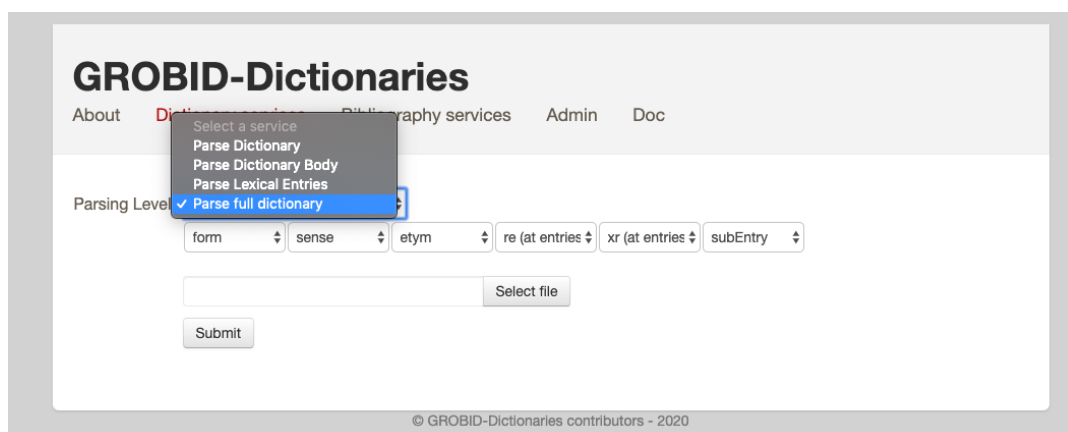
GROBID-Dictionaries

About Di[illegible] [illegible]raphy services Admin Doc

Select a service
Parse Dictionary
Parse Dictionary Body
Parse Lexical Entries
✓ Parse full dictionary

Parsing Level

form | sense | etym | re (at entries | xr (at entries | subEntry

Select file

Submit

© GROBID-Dictionaries contributors - 2020